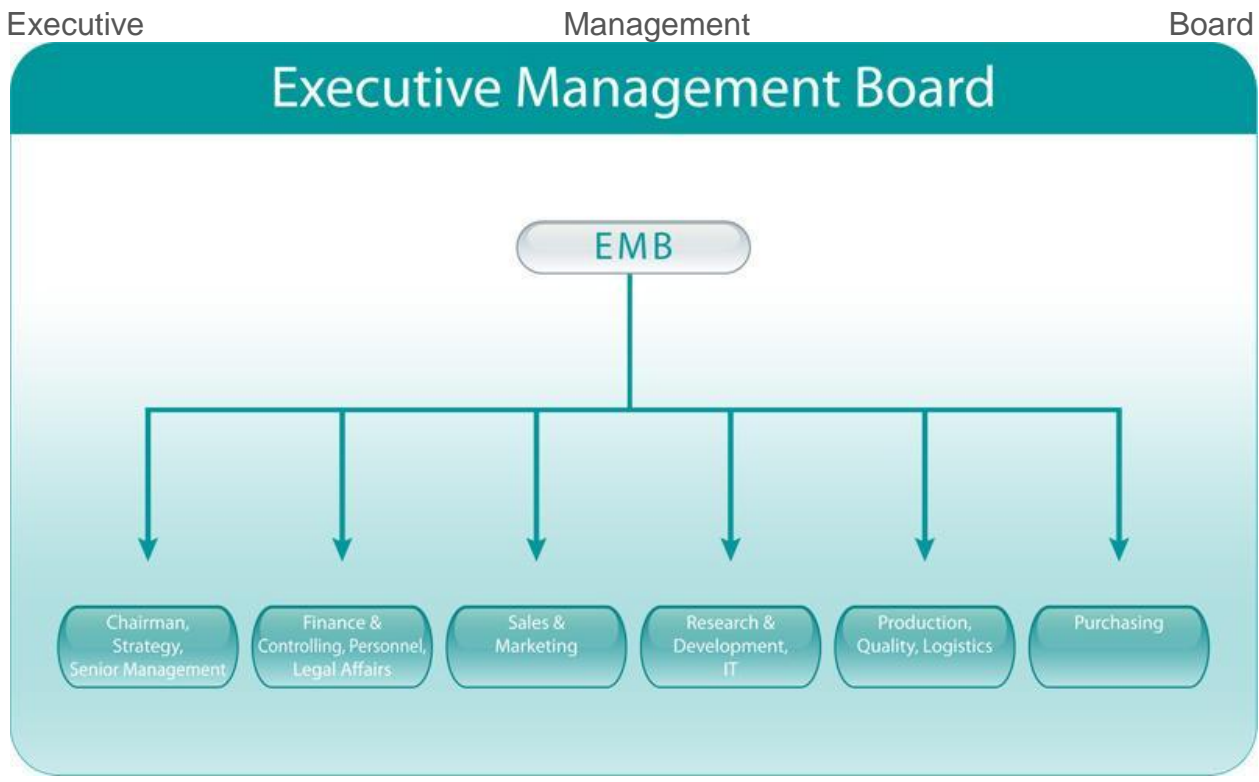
Executive Management Board

Executive Management Board

EMB

Chairman, Strategy, Senior Management

Finance & Controlling, Personnel, Legal Affairs

Sales & Marketing

Research & Development, IT

Production, Quality, Logistics

Purchasing